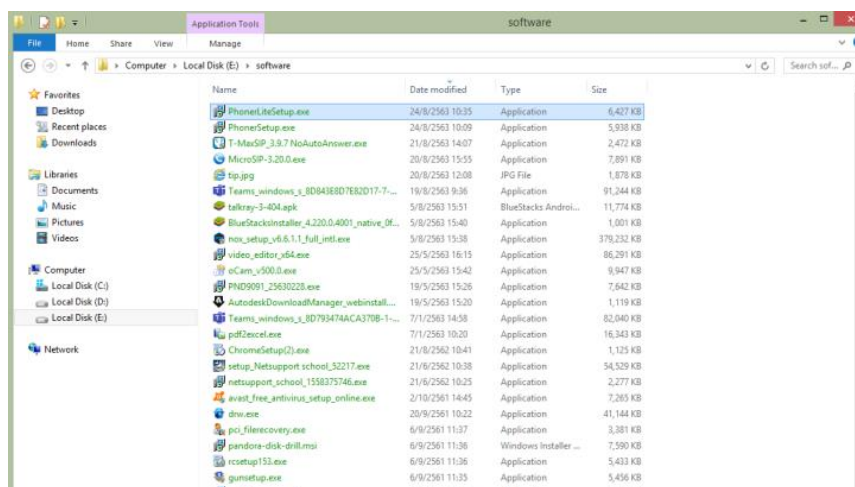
Application Tools

software

File Home Share View Manage

Computer › Local Disk (E:) › software

Search sof...

Favorites
Desktop
Recent places
Downloads

Libraries
Documents
Music
Pictures
Videos

Computer
Local Disk (C:)
Local Disk (D:)
Local Disk (E:)

Network

| Name | Date modified | Type | Size |
|---|---|---|---|
| PhonerLiteSetup.exe | 24/8/2563 10:35 | Application | 6,427 KB |
| PhonerSetup.exe | 24/8/2563 10:09 | Application | 5,938 KB |
| T-MaxSIP_3.9.7 NoAutoAnswer.exe | 21/8/2563 14:07 | Application | 2,472 KB |
| MicroSIP-3.20.0.exe | 20/8/2563 15:55 | Application | 7,891 KB |
| tip.jpg | 20/8/2563 12:08 | JPG File | 1,878 KB |
| Teams_windows_s_8D843E8D7E82D17-7-... | 19/8/2563 9:36 | Application | 91,244 KB |
| talkray-3-404.apk | 5/8/2563 15:51 | BlueStacks Androi... | 11,774 KB |
| BlueStacksInstaller_4.220.0.4001_native_0f... | 5/8/2563 15:40 | Application | 1,001 KB |
| nox_setup_v6.6.1.1_full_intl.exe | 5/8/2563 15:38 | Application | 379,232 KB |
| video_editor_x64.exe | 25/5/2563 16:15 | Application | 86,291 KB |
| oCam_v500.0.exe | 25/5/2563 15:42 | Application | 9,947 KB |
| PND9091_25630228.exe | 19/5/2563 15:26 | Application | 7,642 KB |
| AutodeskDownloadManager_webinstall.... | 19/5/2563 15:20 | Application | 1,119 KB |
| Teams_windows_s_8D793474ACA370B-1-... | 7/1/2563 14:58 | Application | 82,040 KB |
| pdf2excel.exe | 7/1/2563 10:20 | Application | 16,343 KB |
| ChromeSetup(2).exe | 21/8/2562 10:41 | Application | 1,125 KB |
| setup_Netsupport school_52217.exe | 21/6/2562 10:38 | Application | 54,529 KB |
| netsupport_school_1558375746.exe | 21/6/2562 10:25 | Application | 2,277 KB |
| avast_free_antivirus_setup_online.exe | 2/10/2561 14:45 | Application | 7,265 KB |
| drw.exe | 20/9/2561 10:22 | Application | 41,144 KB |
| pci_filerecovery.exe | 6/9/2561 11:37 | Application | 3,381 KB |
| pandora-disk-drill.msi | 6/9/2561 11:36 | Windows Installer ... | 7,590 KB |
| rcsetup153.exe | 6/9/2561 11:36 | Application | 5,433 KB |
| gunsetup.exe | 6/9/2561 11:35 | Application | 5,456 KB |